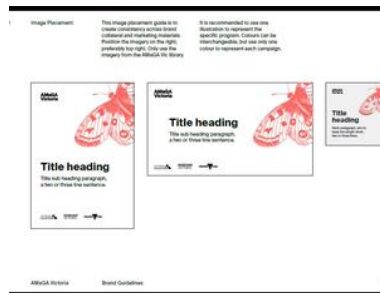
Image Placement

This image placement guide is to create consistency across brand collateral and marketing materials. Position the imagery on the right, preferably top right. Only use the imagery from the AMaGA Vic library.

It is recommended to use one illustration to represent the specific program. Colours can be interchangeable, but use only one colour to represent each campaign.

AMaGA Victoria

Title heading

Title sub heading paragraph, a two or three line sentence.

AMaGA Victoria

Title heading

Title sub heading paragraph, a two or three line sentence.

AMaGA Victoria

Title heading

Sub paragraph, sit in here for length, two or three lines.

AMaGA Victoria

Brand Guidelines